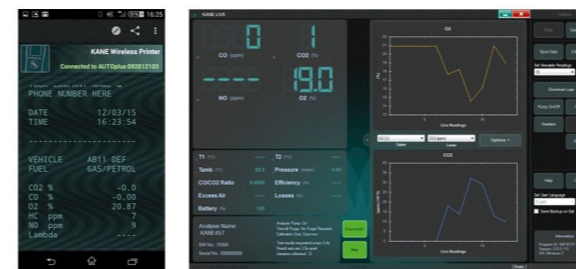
16:25

KANE Wireless Printer

Connected to AUTOplus 092812102

PHONE NUMBER HERE

DATE 12/03/15
TIME 16:23:54

VEHICLE AB11 DEF
FUEL GAS/PETROL

CO2 % -0.0
CO % -0.00
O2 % 20.87
HC ppm 7
NO ppm 9
Lambda -----

KANE LIVE

0
CO (ppm)

1
CO2 (%)

----
NO (ppm)

19.0
O2 (%)

CO

Live Readings

CO (%) Upper
CO2 (ppm) Lower

Options

CO2

Live Readings

T1 T2
Tamb
Pressure
CO/CO2 Ratio
Efficiency
Excess Air
Losses
Battery

Analyser Name
KANE457

Disconnect

Stop

Save Data

Set Viewable Readings

Download Logs

Pump On/Off

Headers

Help

Set User Language
English

Information

[Ready]